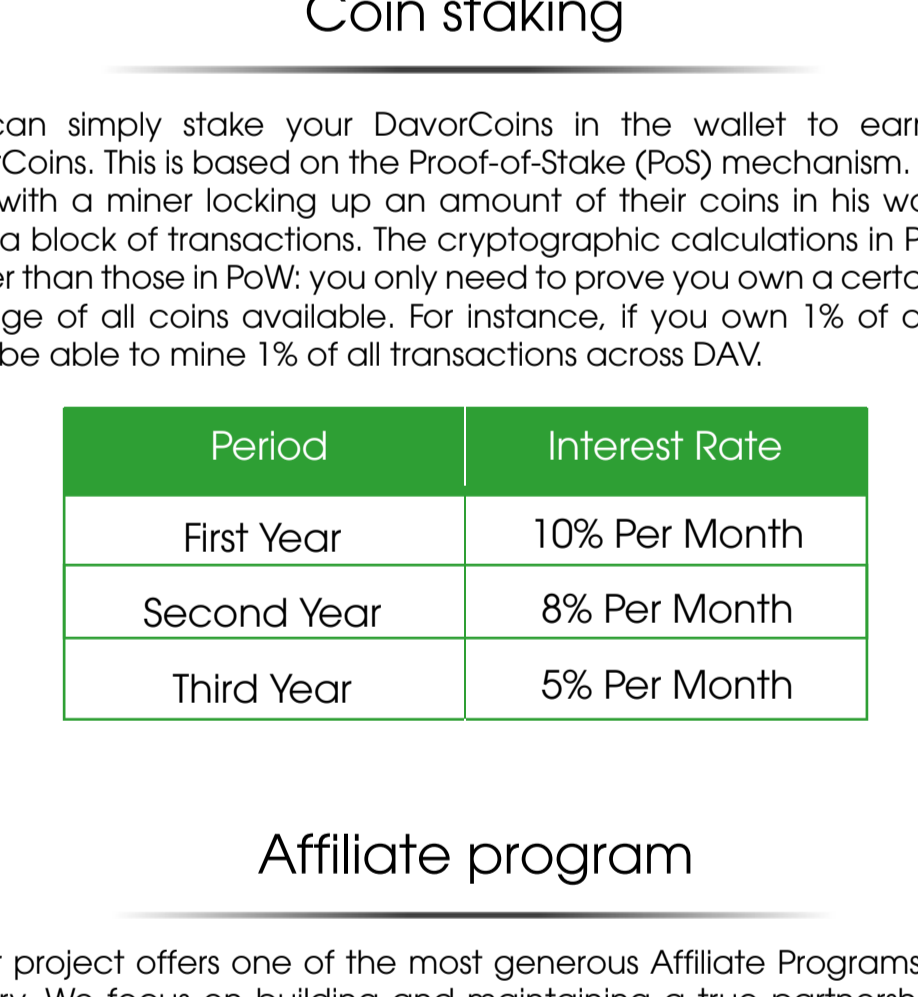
Coin staking

can simply stake your DavorCoins in the wallet to earr Coins. This is based on the Proof-of-Stake (PoS) mechanism. with a miner locking up an amount of their coins in his wo a block of transactions. The cryptographic calculations in P er than those in PoW: you only need to prove you own a certa ge of all coins available. For instance, if you own 1% of a be able to mine 1% of all transactions across DAV.

| Period | Interest Rate |
|---|---|
| First Year | 10% Per Month |
| Second Year | 8% Per Month |
| Third Year | 5% Per Month |

Affiliate program

r project offers one of the most generous Affiliate Programs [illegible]